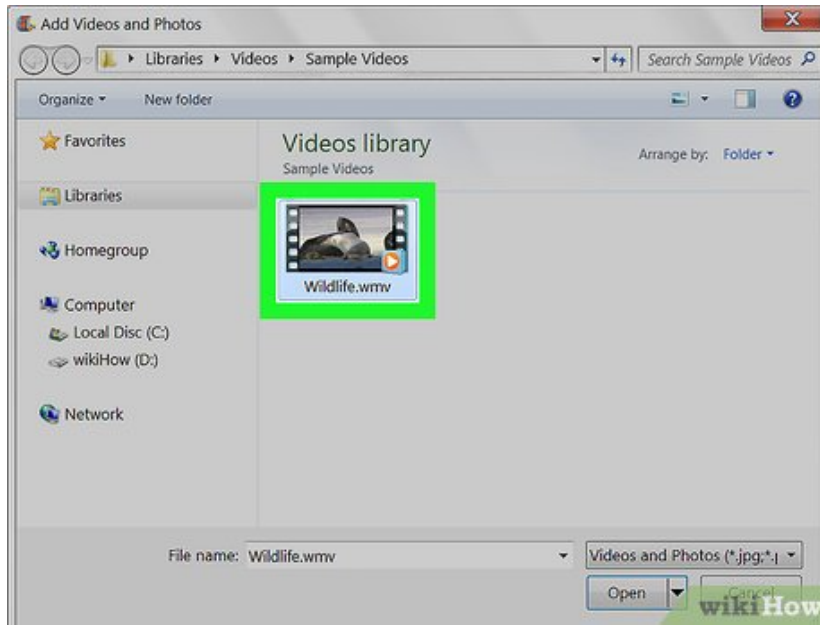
Add Videos and Photos

Libraries ▸ Videos ▸ Sample Videos

Search Sample Videos

Organize ▾ New folder

Favorites

Libraries

Homegroup

Computer

Local Disc (C:)

wikiHow (D:)

Network

Videos library

Sample Videos

Arrange by: Folder ▾

Wildlife.wmv

File name: Wildlife.wmv

Videos and Photos (*.jpg;*.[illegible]

Open

Cancel

wikiHow